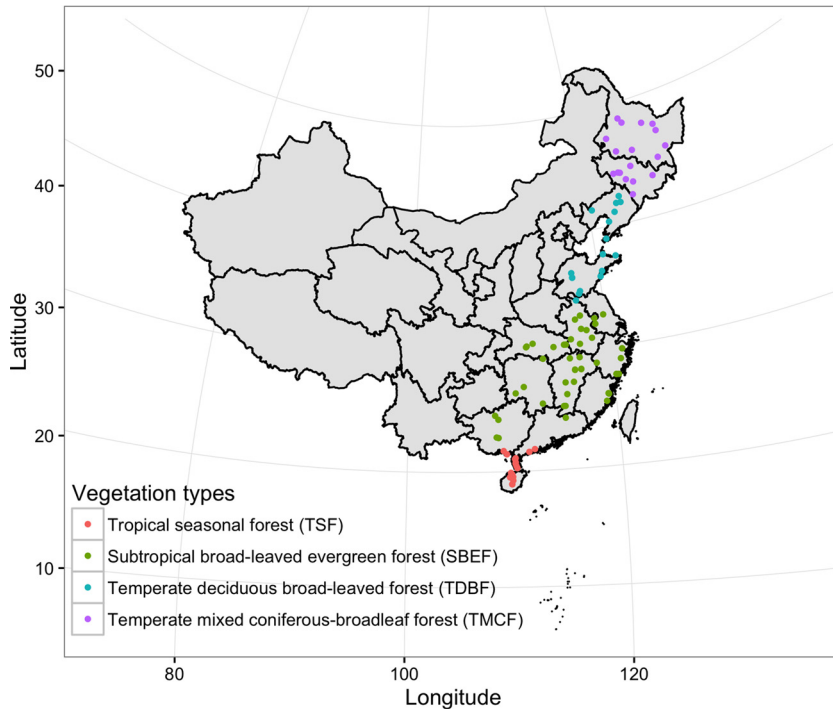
50
40
30
20
10
Latitude
80
100
120
Longitude
Vegetation types
Tropical seasonal forest (TSF)
Subtropical broad-leaved evergreen forest (SBEF)
Temperate deciduous broad-leaved forest (TDBF)
Temperate mixed coniferous-broadleaf forest (TMCF)